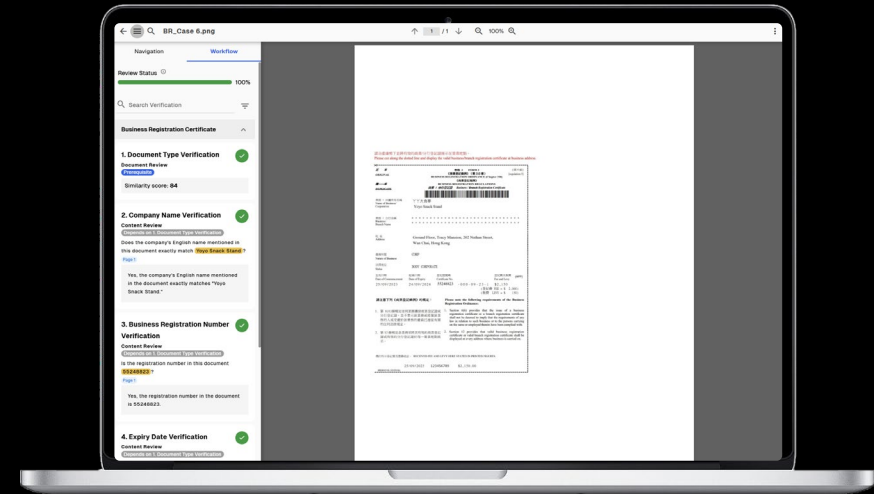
BR_Case 6.png

1 / 1 100%

Navigation Workflow

Review Status

100%

Search Verification

Business Registration Certificate

1. Document Type Verification

Document Review

Prerequisite

Similarity score: 84

2. Company Name Verification

Content Review

Depends on 1. Document Type Verification

Does the company's English name mentioned in this document exactly match Yoyo Snack Stand?

Page 1

Yes, the company's English name mentioned in the document exactly matches "Yoyo Snack Stand."

3. Business Registration Number Verification

Content Review

Depends on 1. Document Type Verification

Is the registration number in this document 55248923?

Page 1

Yes, the registration number in the document is 55248923.

4. Expiry Date Verification

Content Review

Depends on 1. Document Type Verification

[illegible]

Yoyo Snack Stand

Ground Floor, Yoyo Mansion, 301 Nathan Street, Wan Chai, Hong Kong

SOLE PROPRIETORSHIP

55248923

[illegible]